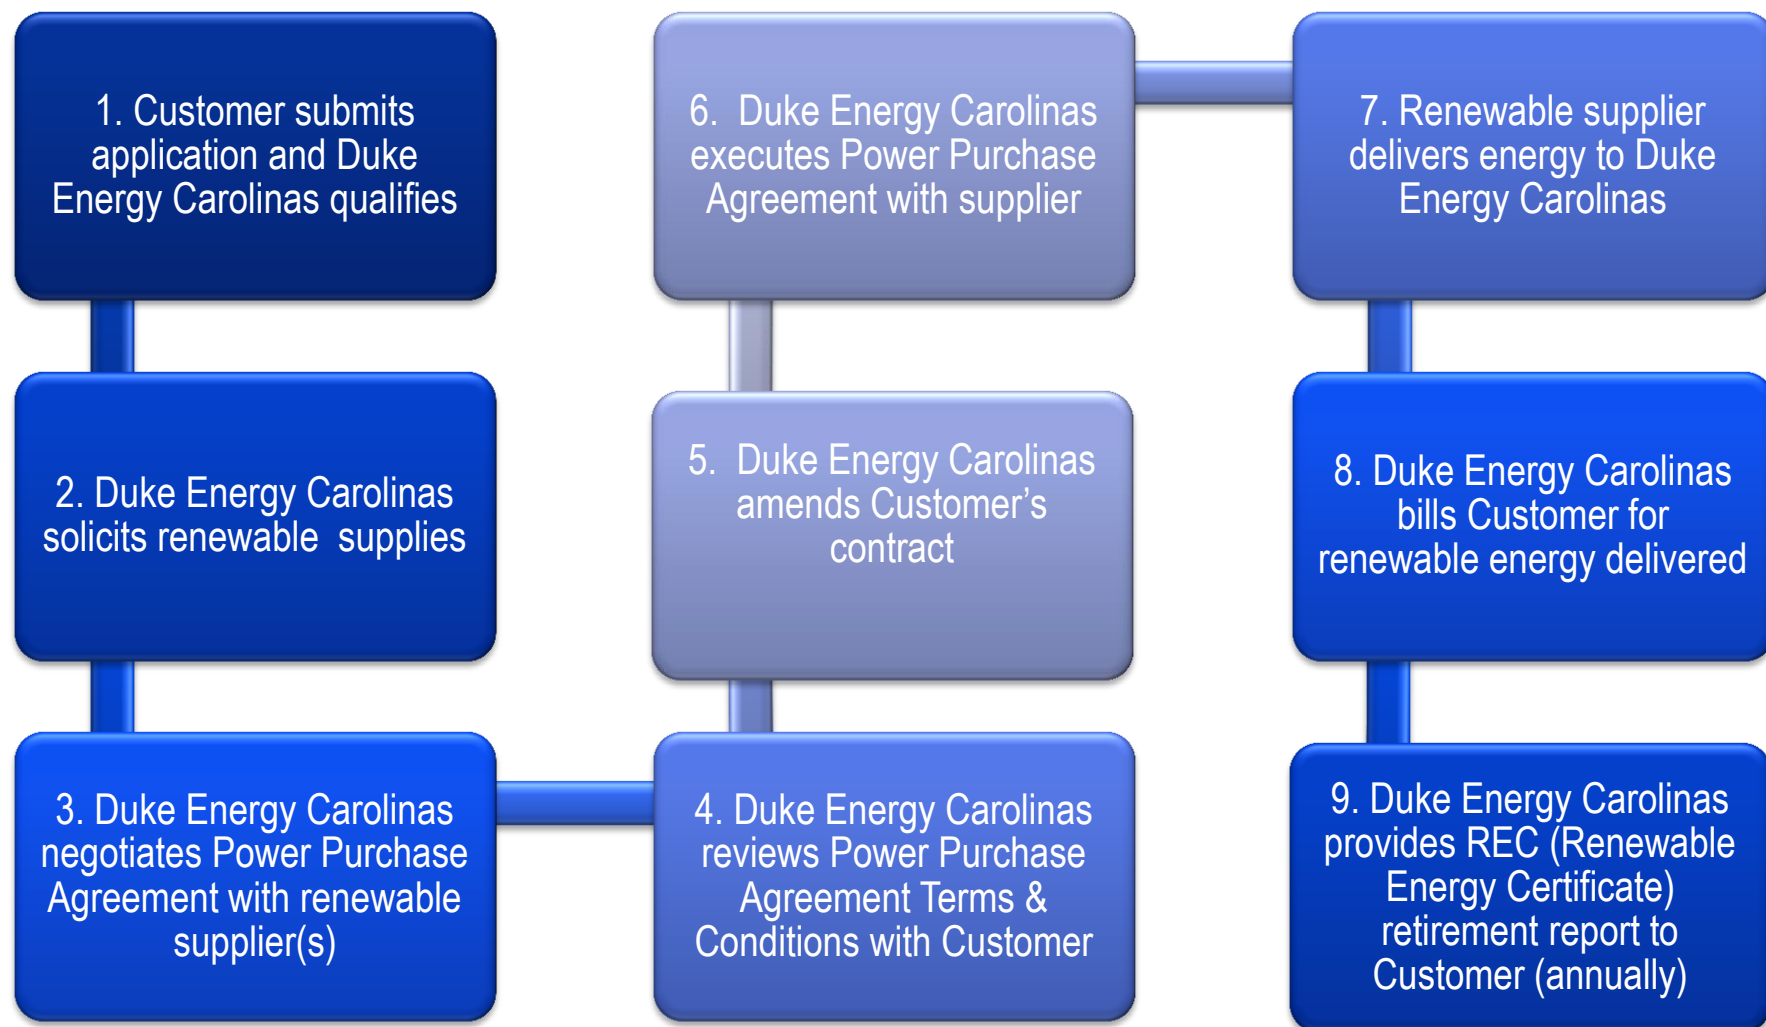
1. Customer submits application and Duke Energy Carolinas qualifies

2. Duke Energy Carolinas solicits renewable supplies

3. Duke Energy Carolinas negotiates Power Purchase Agreement with renewable supplier(s)

4. Duke Energy Carolinas reviews Power Purchase Agreement Terms & Conditions with Customer

5. Duke Energy Carolinas amends Customer's contract

6. Duke Energy Carolinas executes Power Purchase Agreement with supplier

7. Renewable supplier delivers energy to Duke Energy Carolinas

8. Duke Energy Carolinas bills Customer for renewable energy delivered

9. Duke Energy Carolinas provides REC (Renewable Energy Certificate) retirement report to Customer (annually)